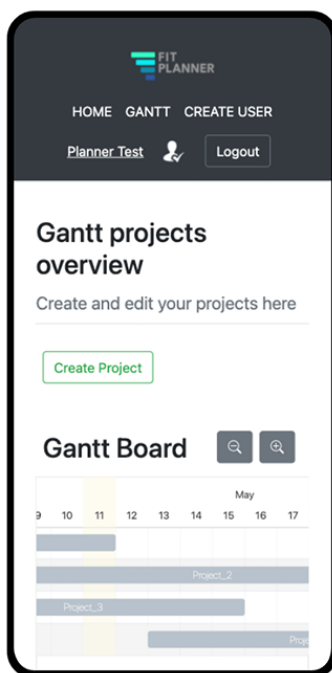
FIT PLANNER

HOME GANTT CREATE USER

Planner Test Logout

Gantt projects overview

Create and edit your projects here

Create Project

Gantt Board

May

9 10 11 12 13 14 15 16 17

Project_2

Project_3

Proj